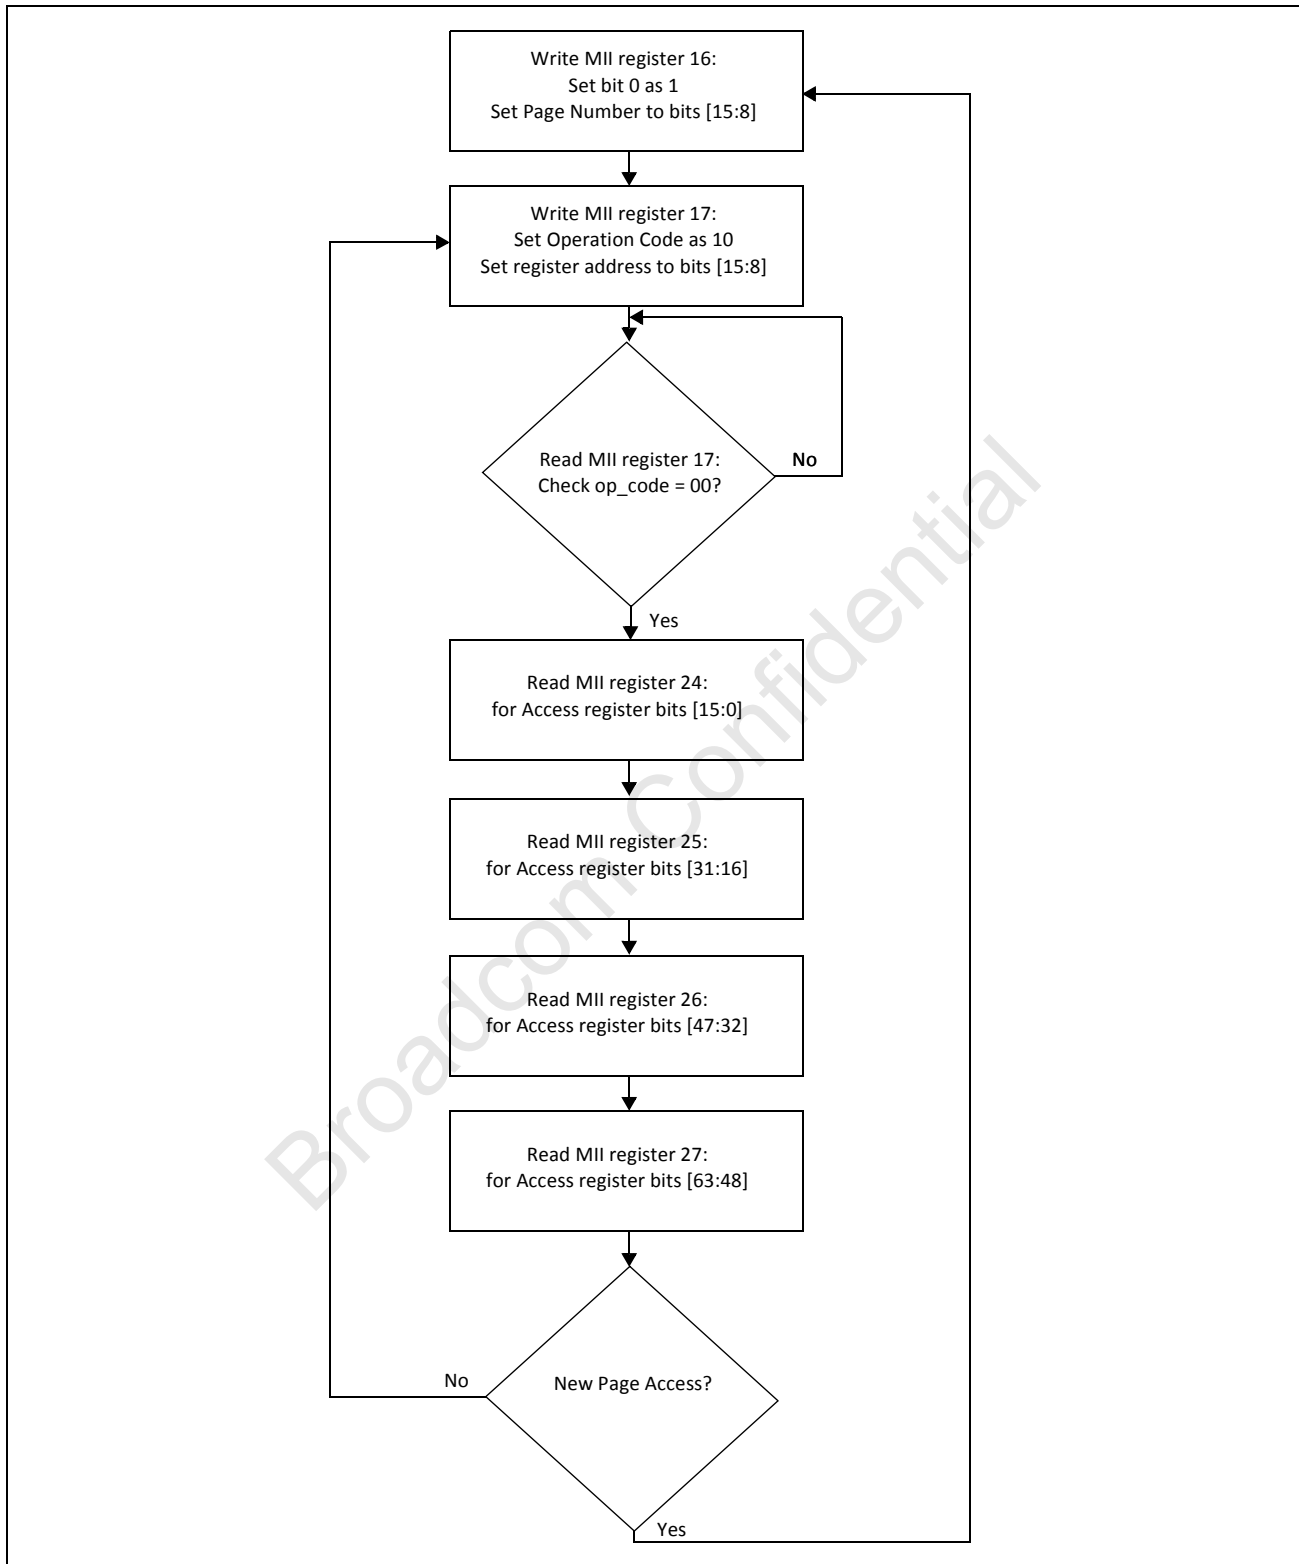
Write MII register 16:
Set bit 0 as 1
Set Page Number to bits [15:8]

Write MII register 17:
Set Operation Code as 10
Set register address to bits [15:8]

Read MII register 17:
Check op_code = 00?

No

Yes

Read MII register 24:
for Access register bits [15:0]

Read MII register 25:
for Access register bits [31:16]

Read MII register 26:
for Access register bits [47:32]

Read MII register 27:
for Access register bits [63:48]

No

New Page Access?

Yes

Broadcom Confidential